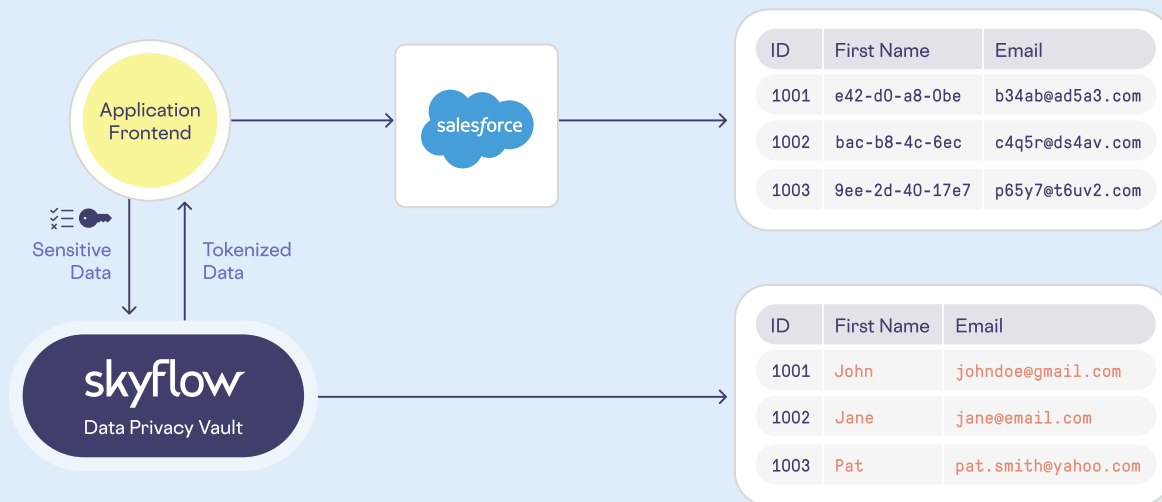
Application Frontend

salesforce

| ID | First Name | Email |
|---|---|---|
| 1001 | e42-d0-a8-0be | b34ab@ad5a3.com |
| 1002 | bac-b8-4c-6ec | c4q5r@ds4av.com |
| 1003 | 9ee-2d-40-17e7 | p65y7@t6uv2.com |

Sensitive Data

Tokenized Data

skyflow
Data Privacy Vault

| ID | First Name | Email |
|---|---|---|
| 1001 | John | johndoe@gmail.com |
| 1002 | Jane | jane@email.com |
| 1003 | Pat | pat.smith@yahoo.com |